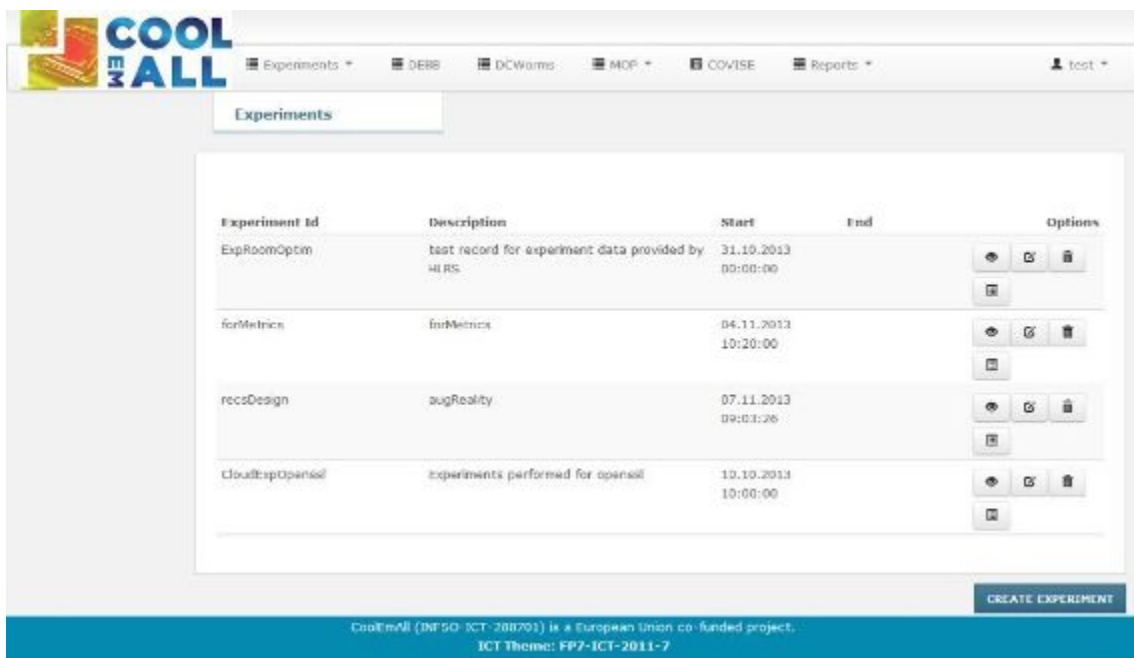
COOL EM ALL

Experiments ▾ DEBB DCWorms MOP ▾ COVISE Reports ▾ test ▾

Experiments

| Experiment Id | Description | Start | End | Options |
|---|---|---|---|---|
| ExpRoomOptim | test record for experiment data provided by HLRS | 31.10.2013 00:00:00 | | |
| forMetrics | forMetrics | 04.11.2013 10:20:00 | | |
| recsDesign | augReality | 07.11.2013 09:03:26 | | |
| CloudExpOpensol | Experiments performed for opensol | 10.10.2013 10:00:00 | | |

CREATE EXPERIMENT

CoolEmAll (INFSO-ICT-288701) is a European Union co-funded project.
ICT Theme: FP7-ICT-2011-7